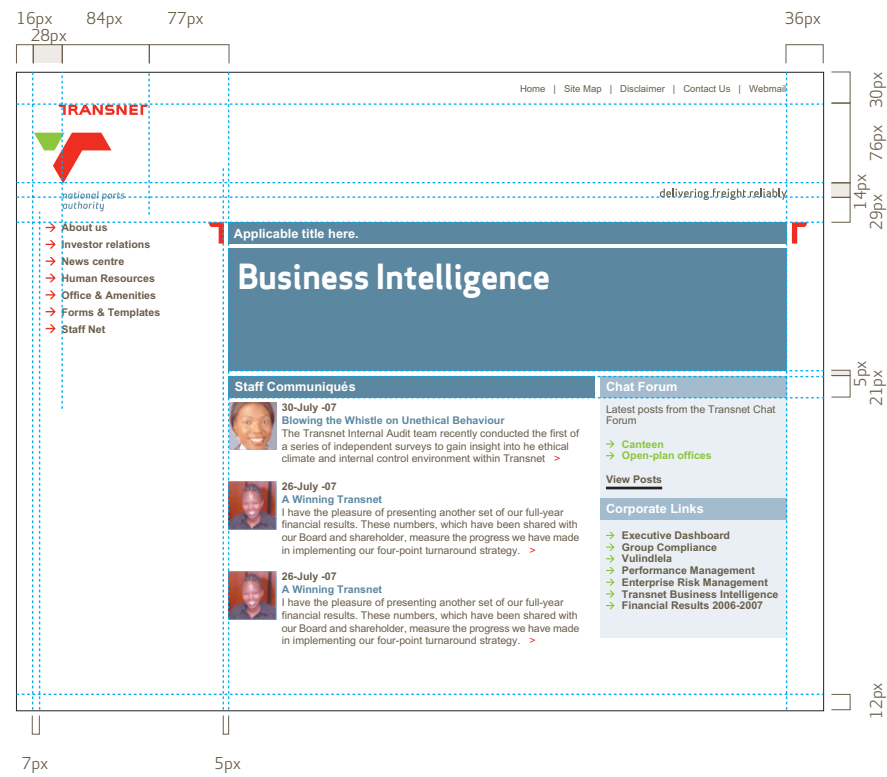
16px 28px 84px 77px 36px

30px 76px 14px 29px 5px 21px 12px

Home | Site Map | Disclaimer | Contact Us | Webmail

TRANSNET

national ports authority

delivering freight reliably

→ About us
→ Investor relations
→ News centre
→ Human Resources
→ Office & Amenities
→ Forms & Templates
→ Staff Net

Applicable title here.

Business Intelligence

Staff Communiqués

30-July -07
Blowing the Whistle on Unethical Behaviour
The Transnet Internal Audit team recently conducted the first of a series of independent surveys to gain insight into he ethical climate and internal control environment within Transnet >

26-July -07
A Winning Transnet
I have the pleasure of presenting another set of our full-year financial results. These numbers, which have been shared with our Board and shareholder, measure the progress we have made in implementing our four-point turnaround strategy. >

26-July -07
A Winning Transnet
I have the pleasure of presenting another set of our full-year financial results. These numbers, which have been shared with our Board and shareholder, measure the progress we have made in implementing our four-point turnaround strategy. >

Chat Forum

Latest posts from the Transnet Chat Forum

→ Canteen
→ Open-plan offices

View Posts

Corporate Links

→ Executive Dashboard
→ Group Compliance
→ Vulindlela
→ Performance Management
→ Enterprise Risk Management
→ Transnet Business Intelligence
→ Financial Results 2006-2007

7px 5px